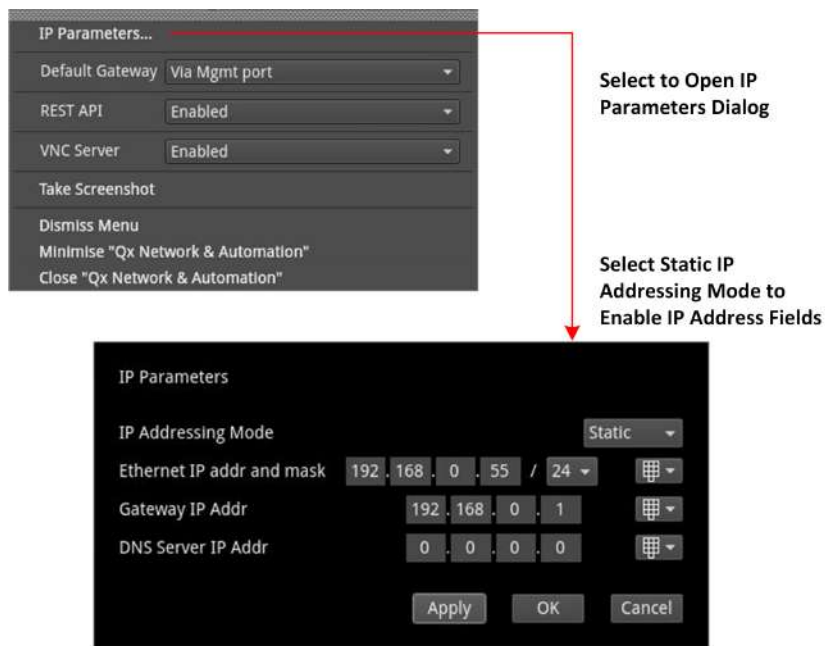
IP Parameters...

Default Gateway Via Mgmt port

REST API Enabled

VNC Server Enabled

Take Screenshot

Dismiss Menu

Minimise "Qx Network & Automation"

Close "Qx Network & Automation"

Select to Open IP Parameters Dialog

Select Static IP Addressing Mode to Enable IP Address Fields

IP Parameters

IP Addressing Mode Static

Ethernet IP addr and mask 192 . 168 . 0 . 55 / 24

Gateway IP Addr 192 . 168 . 0 . 1

DNS Server IP Addr 0 . 0 . 0 . 0

Apply OK Cancel